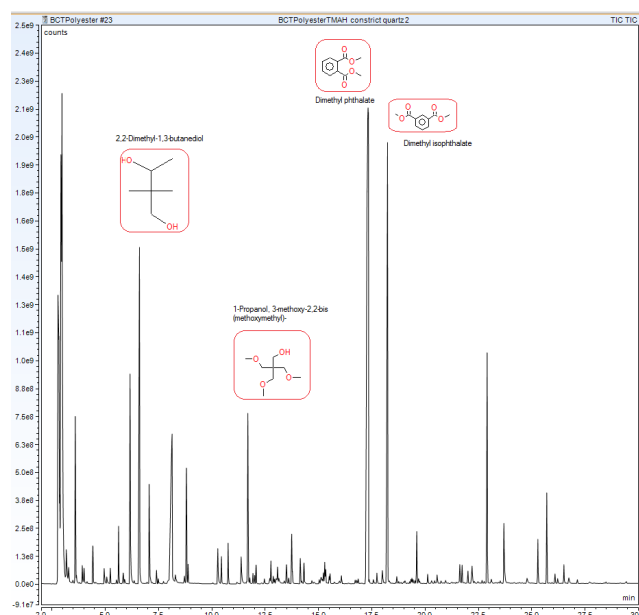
BCTPolyester #23
BCTPolyesterTMAH constrict quartz 2
TIC TIC
counts

2.5e9
2.3e9
2.1e9
2.0e9
1.9e9
1.8e9
1.6e9
1.5e9
1.4e9
1.3e9
1.1e9
1.0e9
8.8e8
7.5e8
6.3e8
5.0e8
3.8e8
2.5e8
1.3e8
0.0e0
-9.1e7

Dimethyl phthalate

Dimethyl isophthalate

2,2-Dimethyl-1,3-butanediol

HO

OH

1-Propanol, 3-methoxy-2,2-bis (methoxymethyl)-

OH

0
5.0
7.5
10.0
12.5
15.0
17.5
20.0
22.5
25.0
27.5
30
min